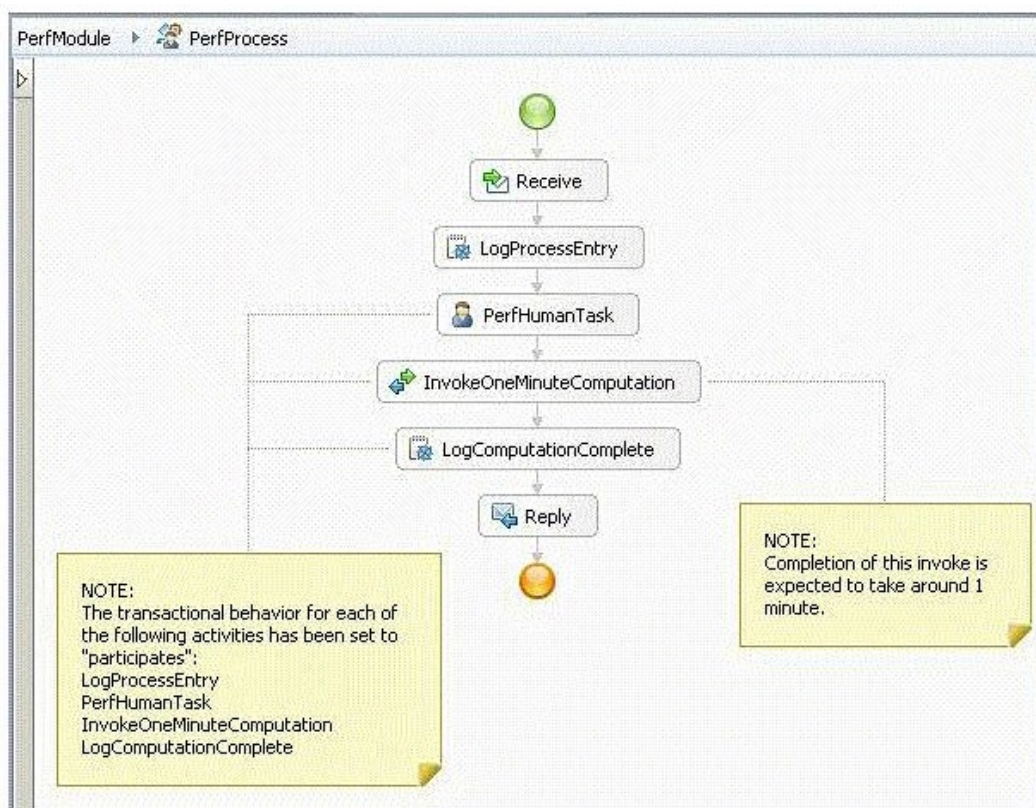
PerfModule ▸ PerfProcess

Receive

LogProcessEntry

PerfHumanTask

InvokeOneMinuteComputation

LogComputationComplete

Reply

NOTE:
Completion of this invoke is expected to take around 1 minute.

NOTE:
The transactional behavior for each of the following activities has been set to "participates":
LogProcessEntry
PerfHumanTask
InvokeOneMinuteComputation
LogComputationComplete